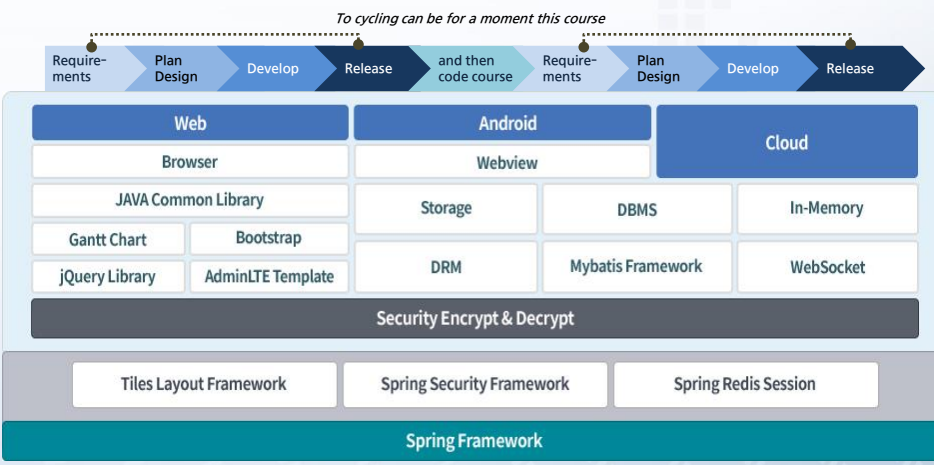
To cycling can be for a moment this course

Requirements
Plan Design
Develop
Release
and then code course
Requirements
Plan Design
Develop
Release

Web
Browser
Android
Webview
Cloud
JAVA Common Library
Gantt Chart
Bootstrap
jQuery Library
AdminLTE Template
Storage
DBMS
In-Memory
DRM
Mybatis Framework
WebSocket
Security Encrypt & Decrypt
Tiles Layout Framework
Spring Security Framework
Spring Redis Session
Spring Framework